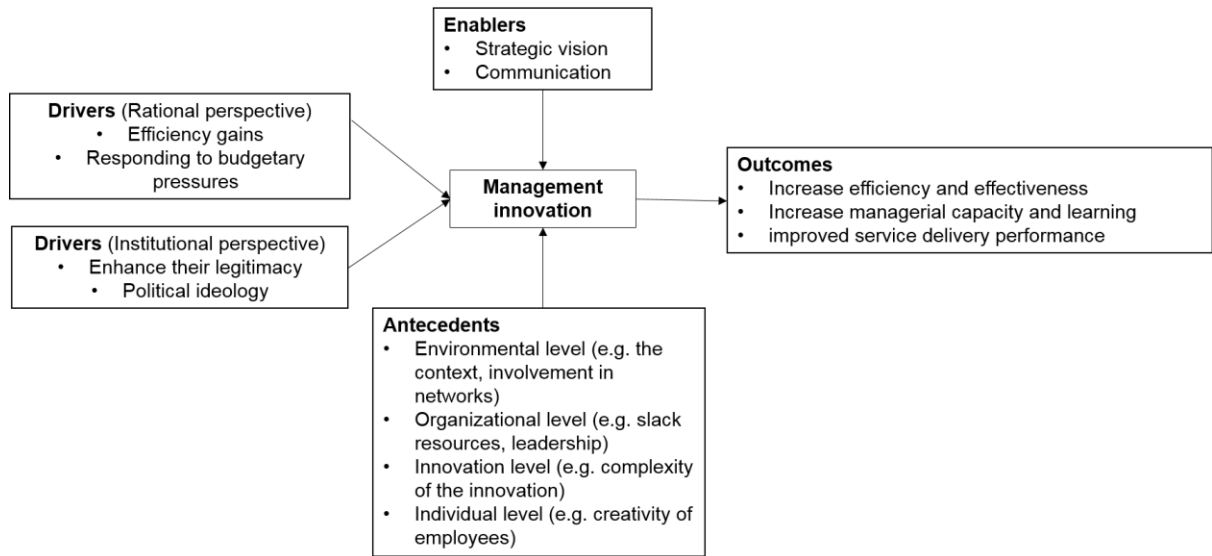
Enablers
• Strategic vision
• Communication

Drivers (Rational perspective)
• Efficiency gains
• Responding to budgetary pressures

Management innovation

Outcomes
• Increase efficiency and effectiveness
• Increase managerial capacity and learning
• improved service delivery performance

Drivers (Institutional perspective)
• Enhance their legitimacy
• Political ideology

Antecedents
• Environmental level (e.g. the context, involvement in networks)
• Organizational level (e.g. slack resources, leadership)
• Innovation level (e.g. complexity of the innovation)
• Individual level (e.g. creativity of employees)